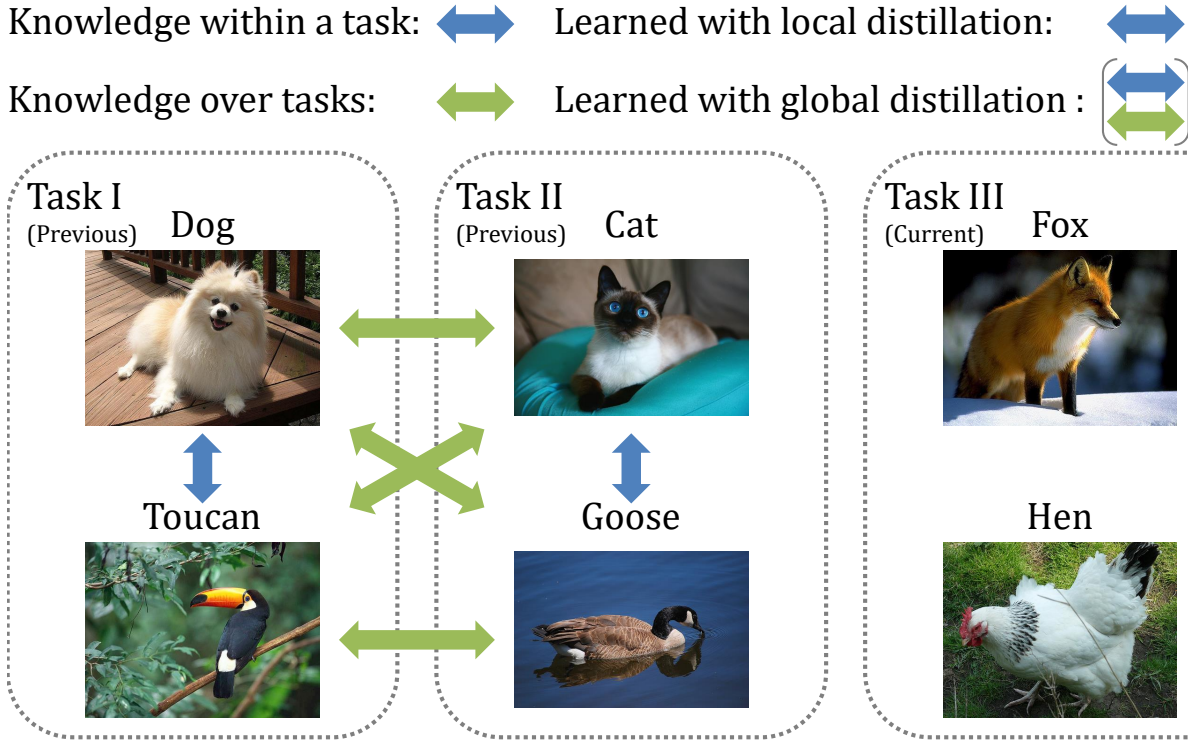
Knowledge within a task:

Learned with local distillation:

Knowledge over tasks:

Learned with global distillation :

Task I
(Previous)
Dog

Toucan

Task II
(Previous)
Cat

Goose

Task III
(Current)
Fox

Hen